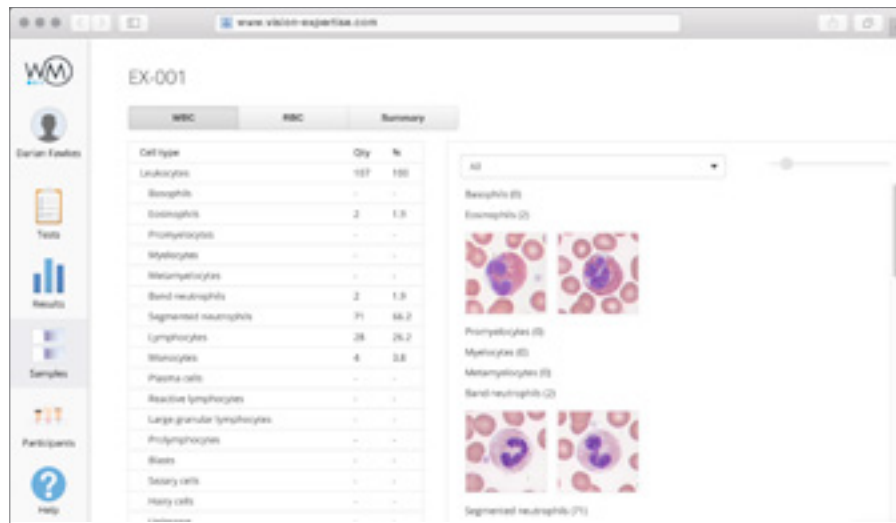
www.vision-expertise.com

WM

Darian Fowles

Tests

Results

Samples

Participants

Help

EX-001

WBC | RBC | Summary

| Cell type | Qty | % |
|---|---|---|
| Leukocytes | 107 | 100 |
| Basophils | - | - |
| Eosinophils | 2 | 1.9 |
| Promyelocytes | - | - |
| Myelocytes | - | - |
| Metamyelocytes | - | - |
| Band neutrophils | 2 | 1.9 |
| Segmented neutrophils | 71 | 66.2 |
| Lymphocytes | 28 | 26.2 |
| Monocytes | 4 | 3.8 |
| Plasma cells | - | - |
| Reactive lymphocytes | - | - |
| Large granular lymphocytes | - | - |
| Prolymphocytes | - | - |
| Blasts | - | - |
| Sezary cells | - | - |
| Hairy cells | - | - |
| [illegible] | | |

All

Basophils (0)

Eosinophils (2)

Promyelocytes (0)

Myelocytes (0)

Metamyelocytes (0)

Band neutrophils (2)

Segmented neutrophils (71)